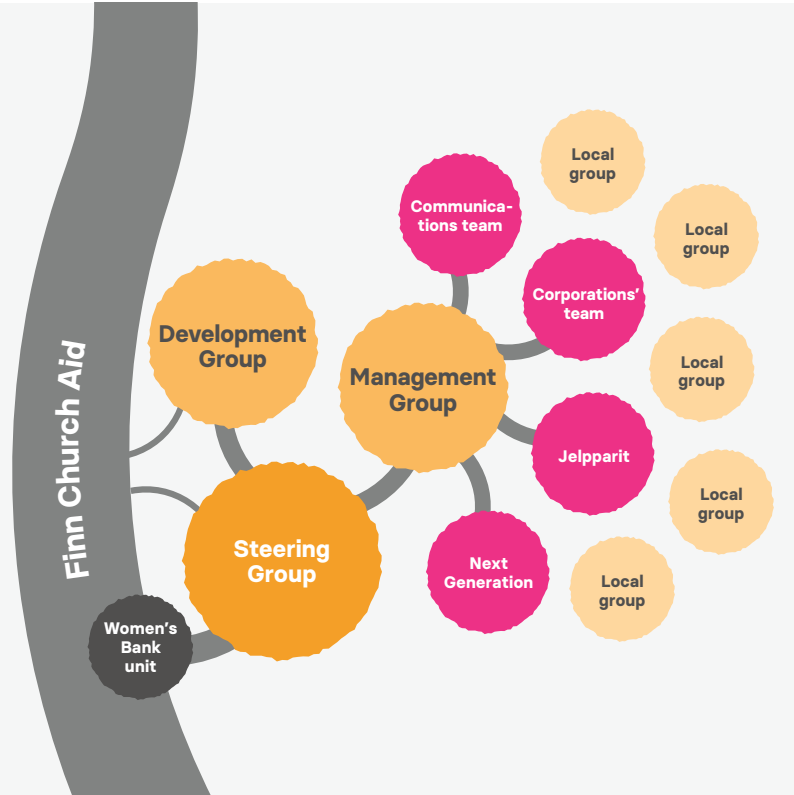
Finn Church Aid

Local group

Communications team

Local group

Corporations' team

Development Group

Management Group

Local group

Jelpparit

Local group

Steering Group

Next Generation

Local group

Women's Bank unit